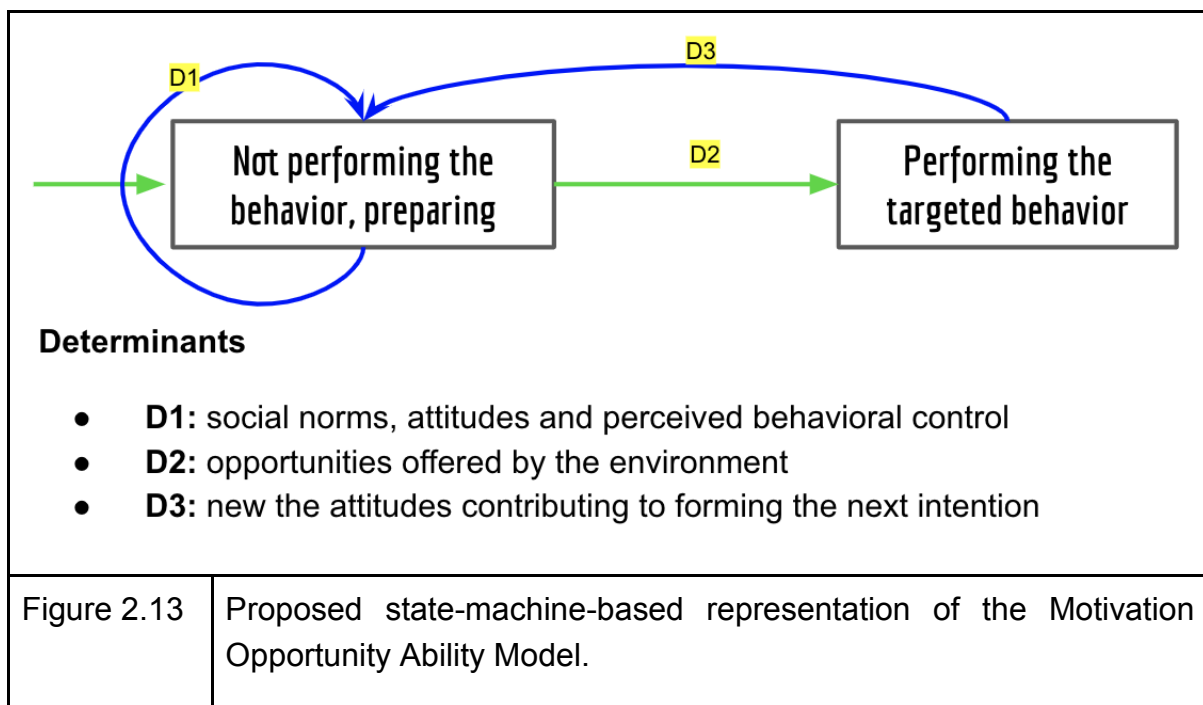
D1

D3

Not performing the behavior, preparing

D2

Performing the targeted behavior

**Determinants**

- **D1:** social norms, attitudes and perceived behavioral control
- **D2:** opportunities offered by the environment
- **D3:** new the attitudes contributing to forming the next intention

| Figure 2.13 | Proposed state-machine-based representation of the Motivation Opportunity Ability Model. |
|---|---|